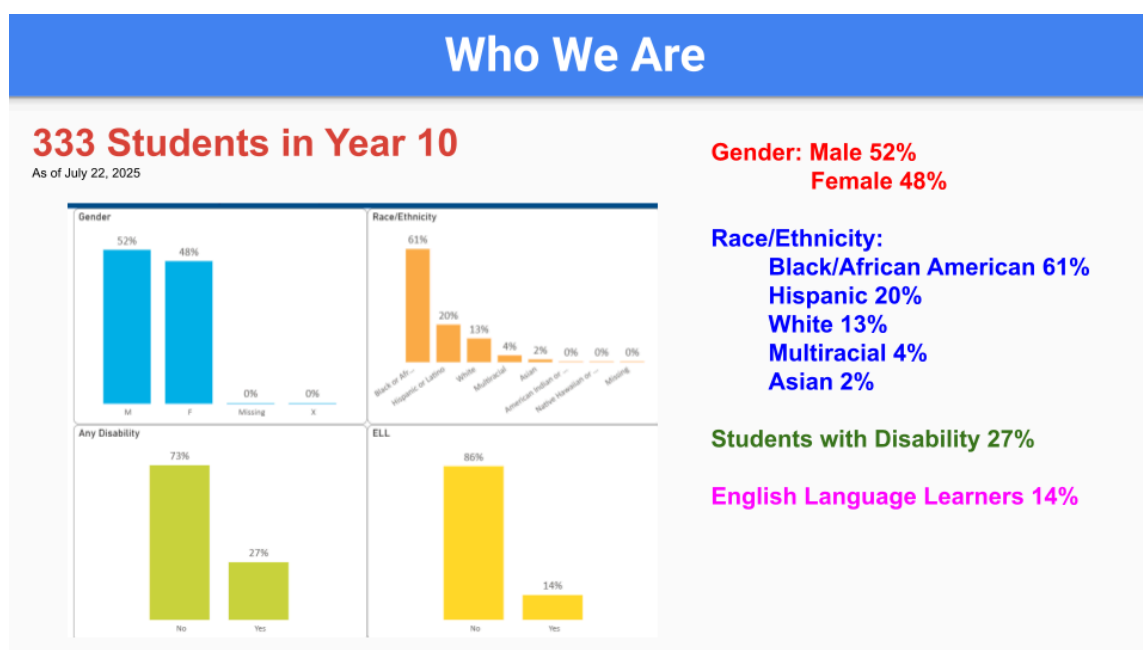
Who We Are

333 Students in Year 10

As of July 22, 2025

Gender

52%
48%
0%
0%
M
F
Missing
X

Race/Ethnicity

61%
20%
13%
4%
2%
0%
0%
0%
Black or Afr...
Hispanic or Latino
White
Multiracial
Asian
American Indian or ...
Native Hawaiian or ...
Missing

Any Disability

73%
27%
No
Yes

ELL

86%
14%
No
Yes

Gender: Male 52%
Female 48%

Race/Ethnicity:
Black/African American 61%
Hispanic 20%
White 13%
Multiracial 4%
Asian 2%

Students with Disability 27%

English Language Learners 14%